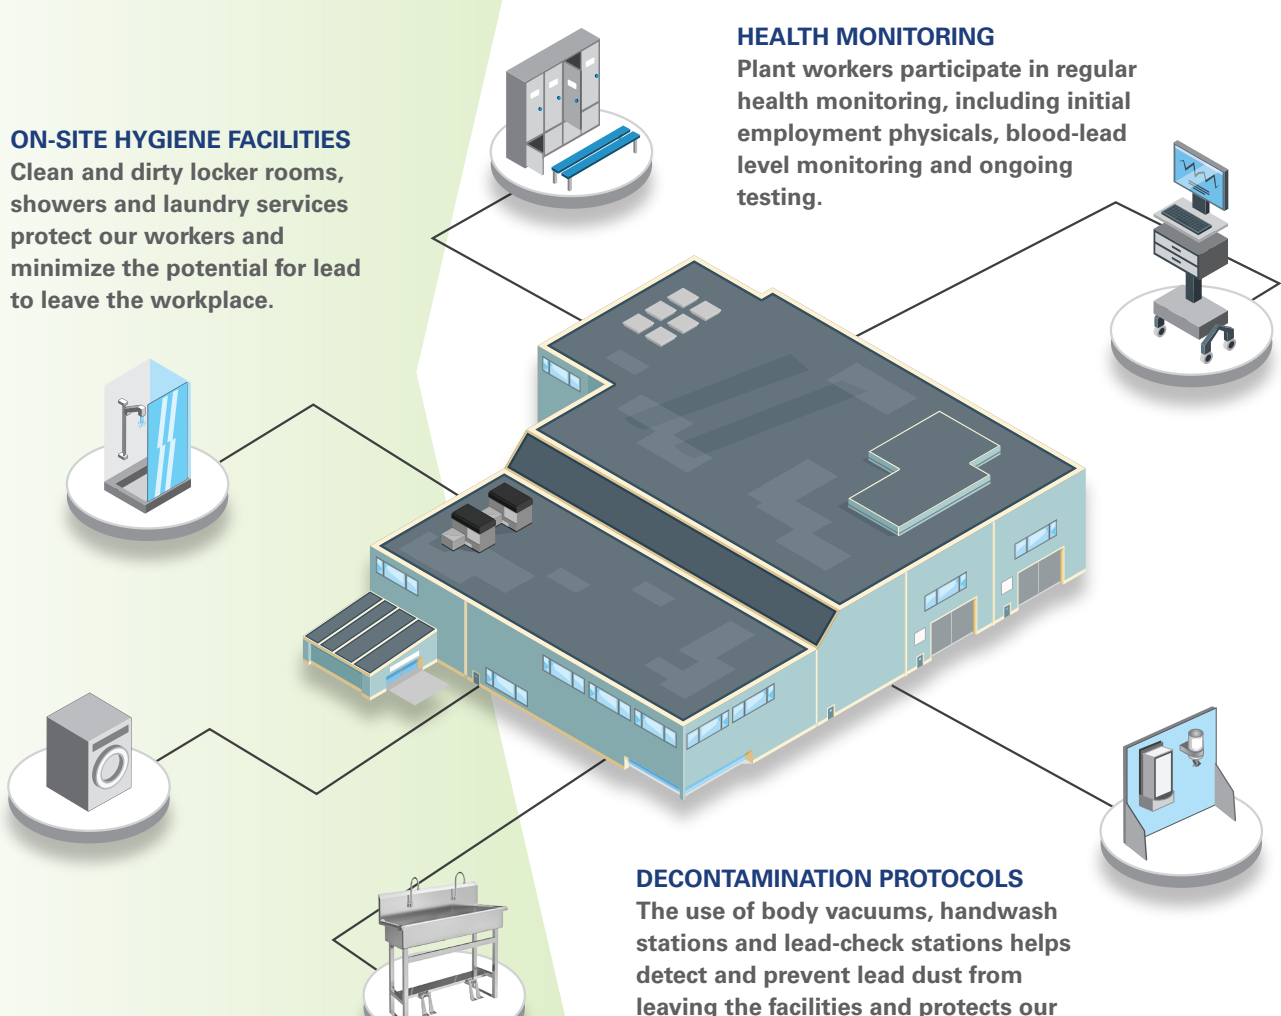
HEALTH MONITORING
Plant workers participate in regular health monitoring, including initial employment physicals, blood-lead level monitoring and ongoing testing.

ON-SITE HYGIENE FACILITIES
Clean and dirty locker rooms, showers and laundry services protect our workers and minimize the potential for lead to leave the workplace.

DECONTAMINATION PROTOCOLS
The use of body vacuums, handwash stations and lead-check stations helps detect and prevent lead dust from leaving the facilities and protects our